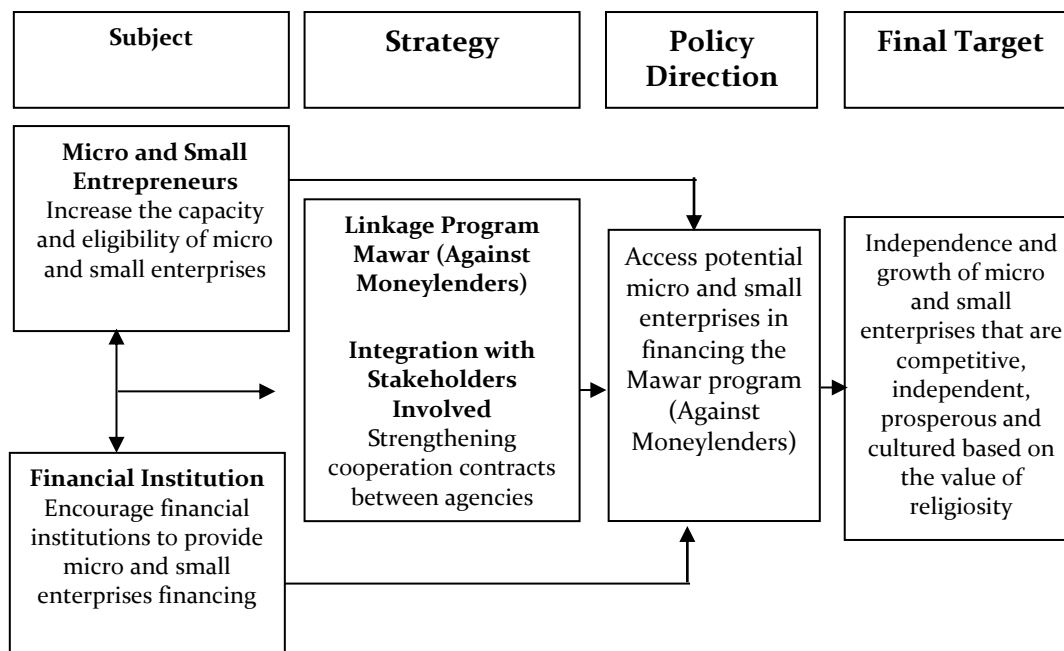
Subject

Strategy

Policy Direction

Final Target

Micro and Small Entrepreneurs
Increase the capacity and eligibility of micro and small enterprises

Linkage Program Mawar (Against Moneylenders)

Integration with Stakeholders Involved
Strengthening cooperation contracts between agencies

Access potential micro and small enterprises in financing the Mawar program (Against Moneylenders)

Independence and growth of micro and small enterprises that are competitive, independent, prosperous and cultured based on the value of religiosity

Financial Institution
Encourage financial institutions to provide micro and small enterprises financing